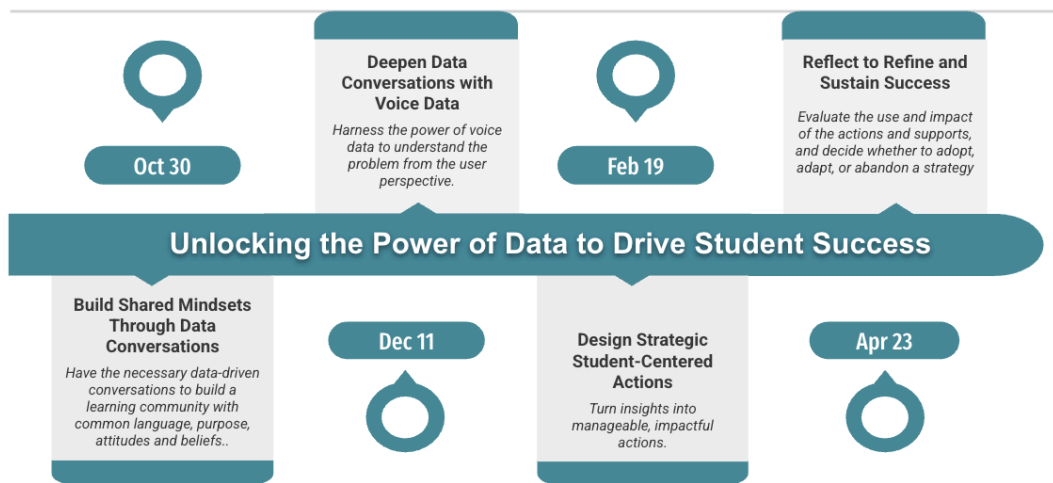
Oct 30

Deepen Data Conversations with Voice Data

Harness the power of voice data to understand the problem from the user perspective.

Feb 19

Reflect to Refine and Sustain Success

Evaluate the use and impact of the actions and supports, and decide whether to adopt, adapt, or abandon a strategy

Unlocking the Power of Data to Drive Student Success

Build Shared Mindsets Through Data Conversations

Have the necessary data-driven conversations to build a learning community with common language, purpose, attitudes and beliefs..

Dec 11

Design Strategic Student-Centered Actions

Turn insights into manageable, impactful actions.

Apr 23